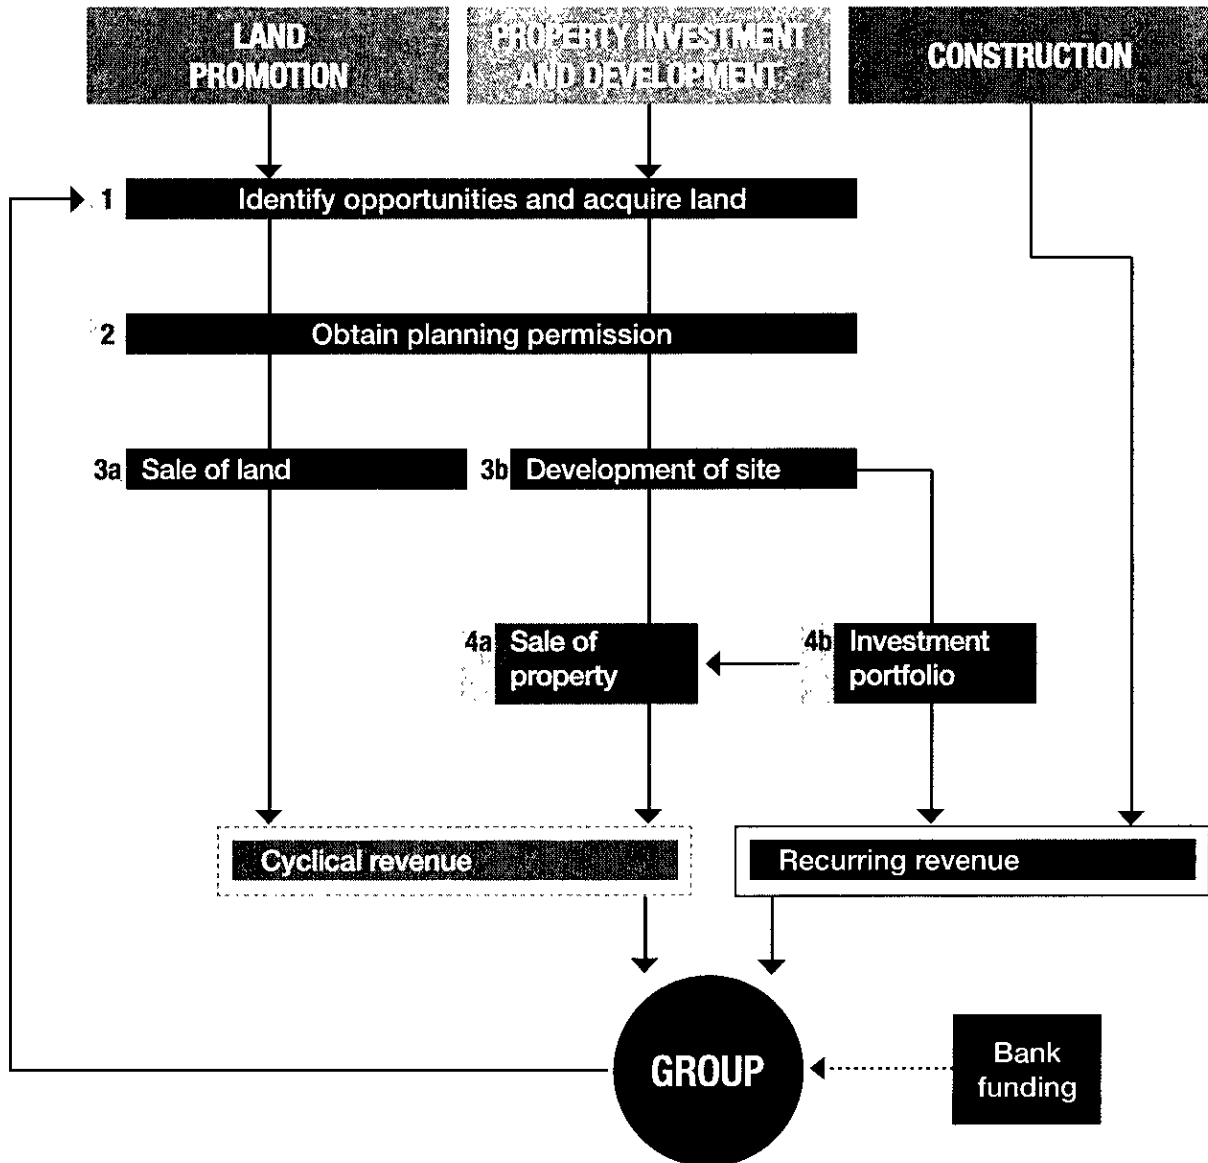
LAND PROMOTION

PROPERTY INVESTMENT AND DEVELOPMENT

CONSTRUCTION

1 Identify opportunities and acquire land

2 Obtain planning permission

3a Sale of land

3b Development of site

4a Sale of property

4b Investment portfolio

Cyclical revenue

Recurring revenue

GROUP

Bank funding